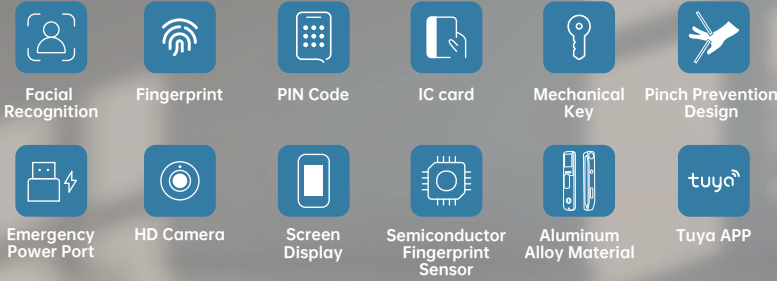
Facial Recognition

Fingerprint

PIN Code

IC card

Mechanical Key

Pinch Prevention Design

Emergency Power Port

HD Camera

Screen Display

Semiconductor Fingerprint Sensor

Aluminum Alloy Material

tuya

Tuya APP